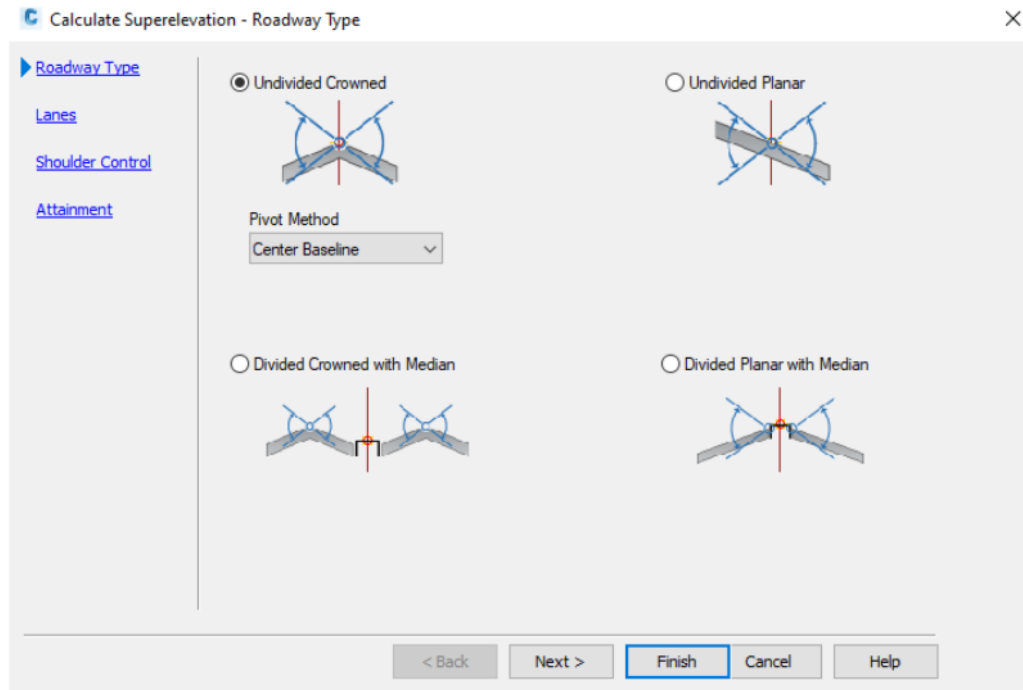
Calculate Superelevation - Roadway Type

Roadway Type

Lanes

Shoulder Control

Attainment

Undivided Crowned

Undivided Planar

Pivot Method

Center Baseline

Divided Crowned with Median

Divided Planar with Median

< Back

Next >

Finish

Cancel

Help